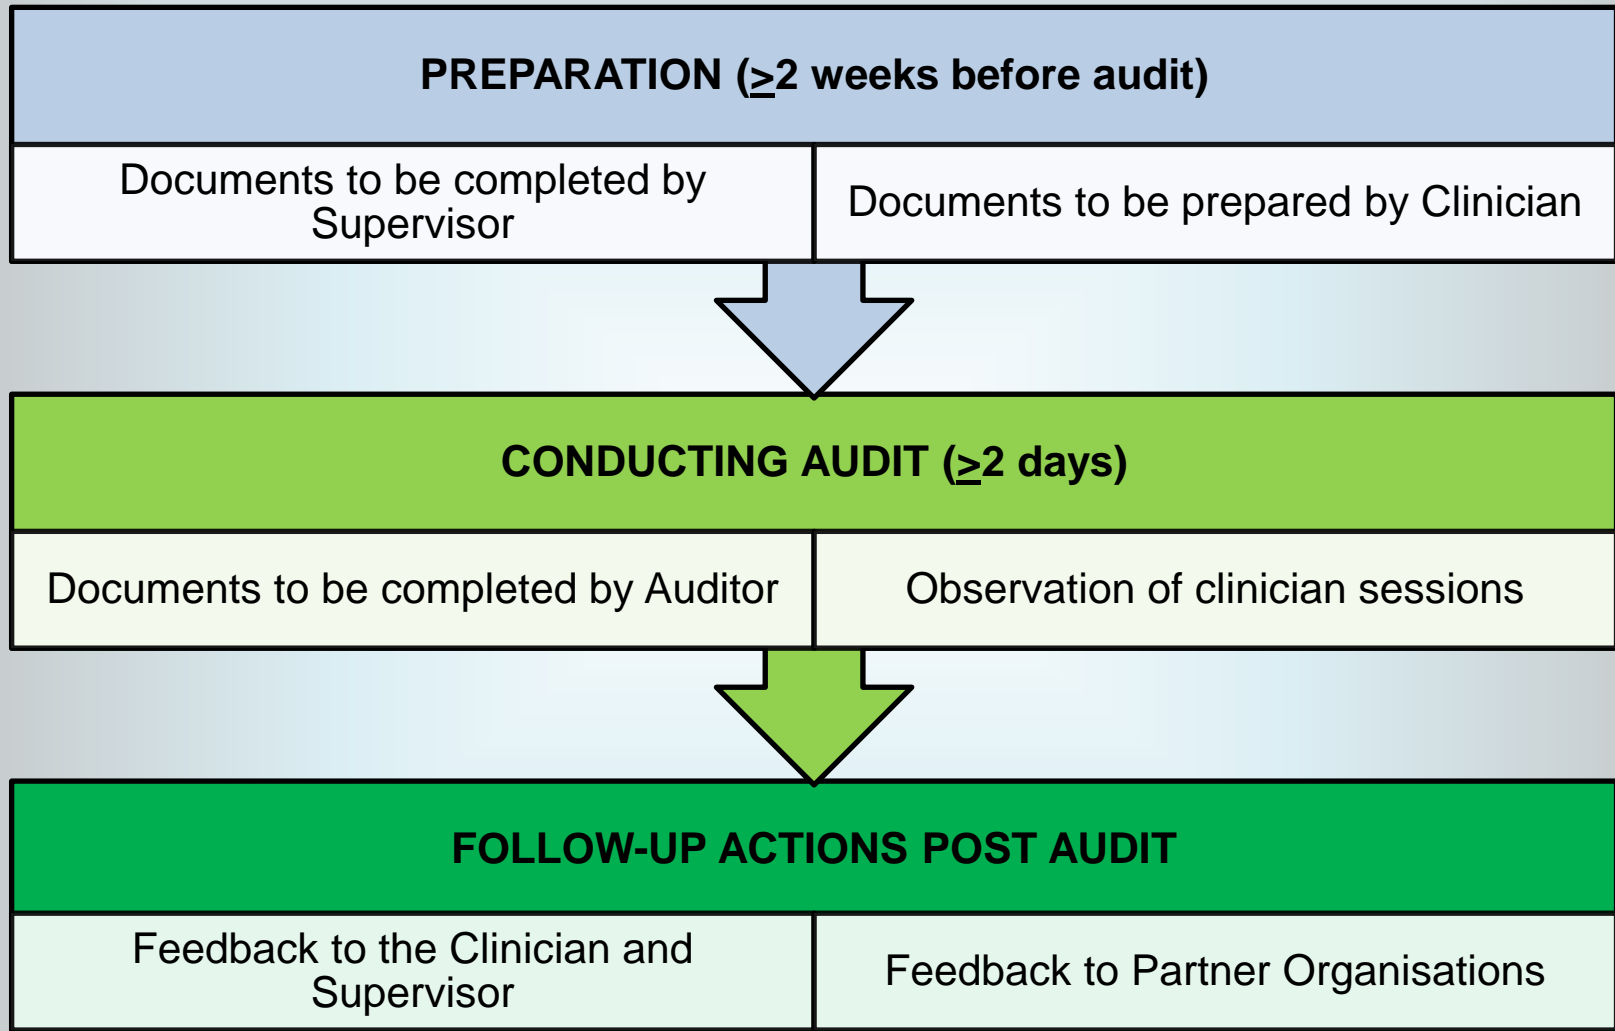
PREPARATION ($\geq$2 weeks before audit)

| Documents to be completed by Supervisor | Documents to be prepared by Clinician |
|---|---|

CONDUCTING AUDIT ($\geq$2 days)

| Documents to be completed by Auditor | Observation of clinician sessions |
|---|---|

FOLLOW-UP ACTIONS POST AUDIT

| Feedback to the Clinician and Supervisor | Feedback to Partner Organisations |
|---|---|